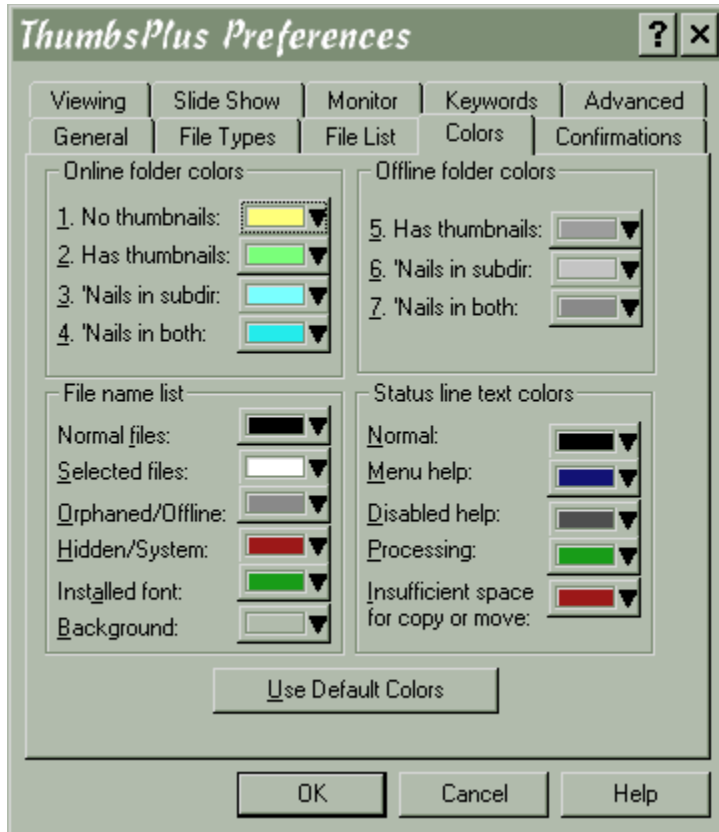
ThumbsPlus Preferences

?
×

Viewing
Slide Show
Monitor
Keywords
Advanced
General
File Types
File List
Colors
Confirmations

Online folder colors
1. No thumbnails:
2. Has thumbnails:
3. 'Nails in subdir:
4. 'Nails in both:

Offline folder colors
5. Has thumbnails:
6. 'Nails in subdir:
7. 'Nails in both:

File name list
Normal files:
Selected files:
Orphaned/Offline:
Hidden/System:
Installed font:
Background:

Status line text colors
Normal:
Menu help:
Disabled help:
Processing:
Insufficient space for copy or move:

Use Default Colors

OK
Cancel
Help